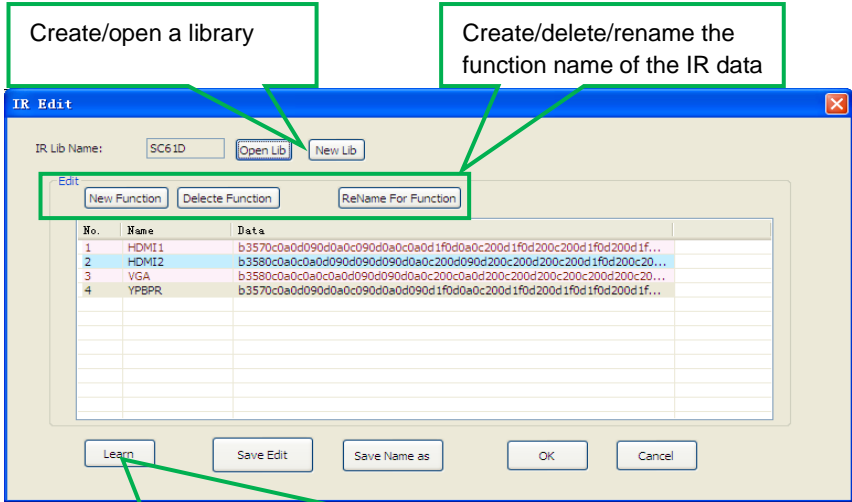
Create/open a library

Create/delete/rename the function name of the IR data

IR Edit

IR Lib Name: SC61D Open Lib New Lib

Edit
New Function Delecte Function ReName For Function

| No. | Name | Data |
|---|---|---|
| 1 | HDMI1 | b3570c0a0d090d0a0c090d0a0c0a0d1f0d0a0c200d1f0d200c200d1f0d200d1f... |
| 2 | HDMI2 | b3580c0a0c0a0d090d090d0a0c200d090d200c200d200c200d1f0d200c20... |
| 3 | VGA | b3580c0a0c0a0d090d090d0a0c200c0a0d200c200d200c200c200d200c20... |
| 4 | YPBPR | b3570c0a0d090d0a0c090d0a0d090d1f0d0a0c200d1f0d200d1f0d200d1f... |

Learn Save Edit Save Name as OK Cancel